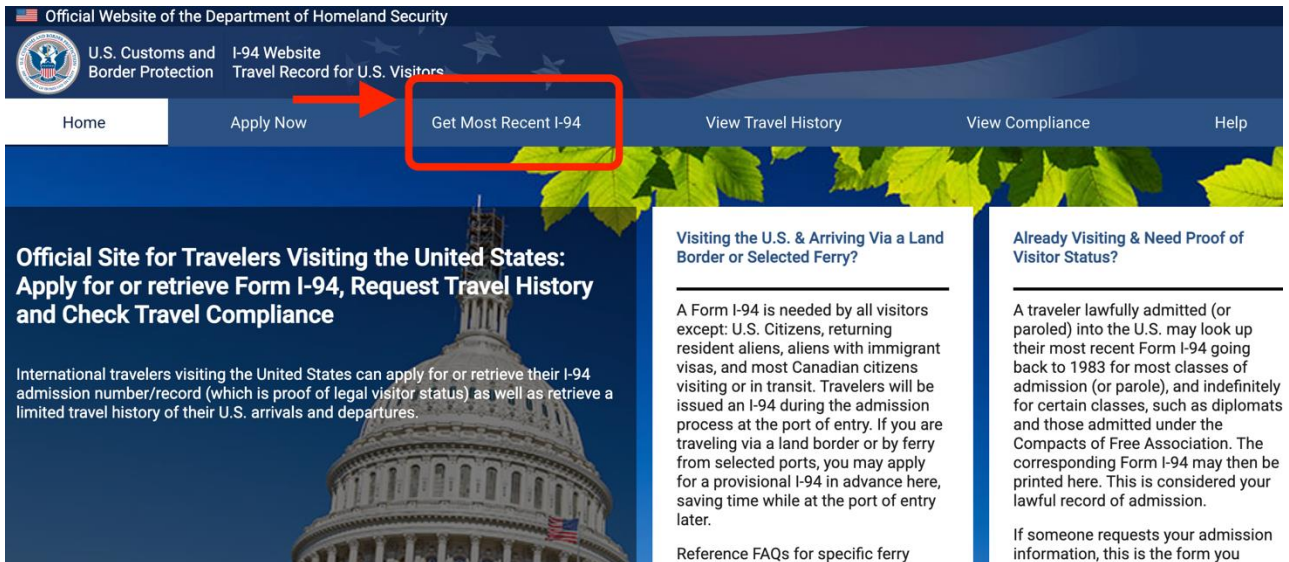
Official Website of the Department of Homeland Security

U.S. Customs and Border Protection

I-94 Website
Travel Record for U.S. Visitors

Home
Apply Now
Get Most Recent I-94
View Travel History
View Compliance
Help

Official Site for Travelers Visiting the United States: Apply for or retrieve Form I-94, Request Travel History and Check Travel Compliance

International travelers visiting the United States can apply for or retrieve their I-94 admission number/record (which is proof of legal visitor status) as well as retrieve a limited travel history of their U.S. arrivals and departures.

Visiting the U.S. & Arriving Via a Land Border or Selected Ferry?

A Form I-94 is needed by all visitors except: U.S. Citizens, returning resident aliens, aliens with immigrant visas, and most Canadian citizens visiting or in transit. Travelers will be issued an I-94 during the admission process at the port of entry. If you are traveling via a land border or by ferry from selected ports, you may apply for a provisional I-94 in advance here, saving time while at the port of entry later.

Reference FAQs for specific ferry

Already Visiting & Need Proof of Visitor Status?

A traveler lawfully admitted (or paroled) into the U.S. may look up their most recent Form I-94 going back to 1983 for most classes of admission (or parole), and indefinitely for certain classes, such as diplomats and those admitted under the Compacts of Free Association. The corresponding Form I-94 may then be printed here. This is considered your lawful record of admission.

If someone requests your admission information, this is the form you